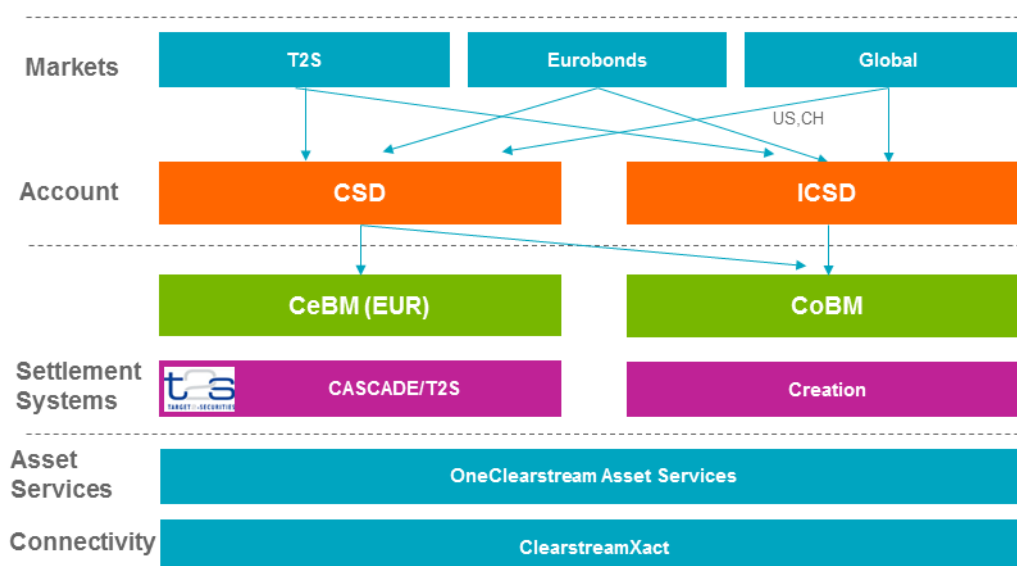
Markets

T2S

Eurobonds

Global

US,CH

Account

CSD

ICSD

CeBM (EUR)

CoBM

Settlement Systems

t2s TARGET2-SECURITIES

CASCADE/T2S

Creation

Asset Services

OneClearstream Asset Services

Connectivity

ClearstreamXact